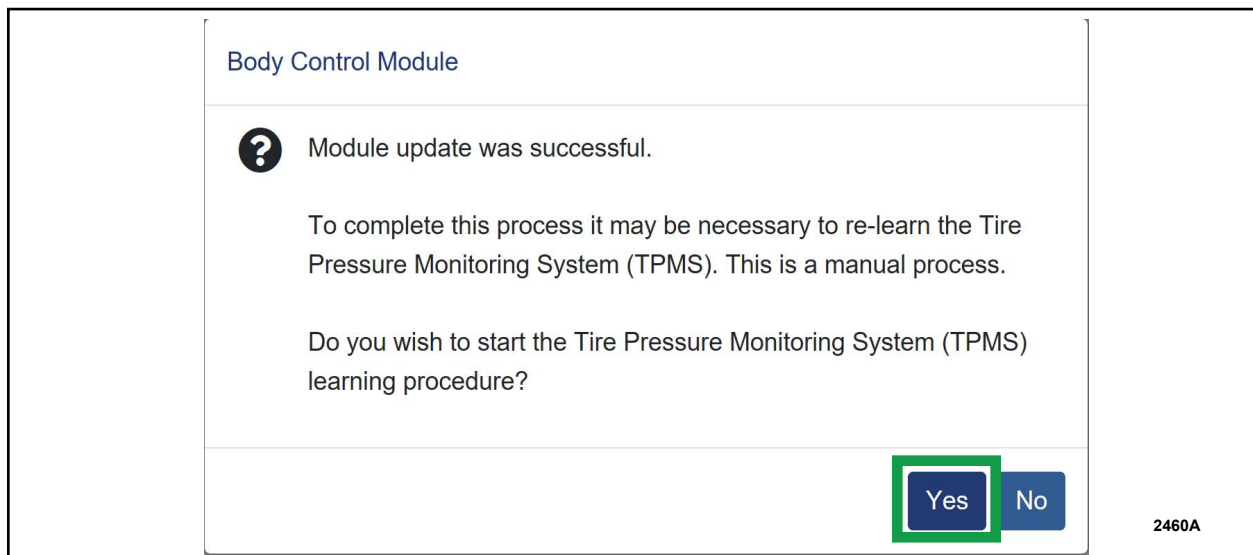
Body Control Module

Module update was successful.

To complete this process it may be necessary to re-learn the Tire Pressure Monitoring System (TPMS). This is a manual process.

Do you wish to start the Tire Pressure Monitoring System (TPMS) learning procedure?

Yes No

2460A